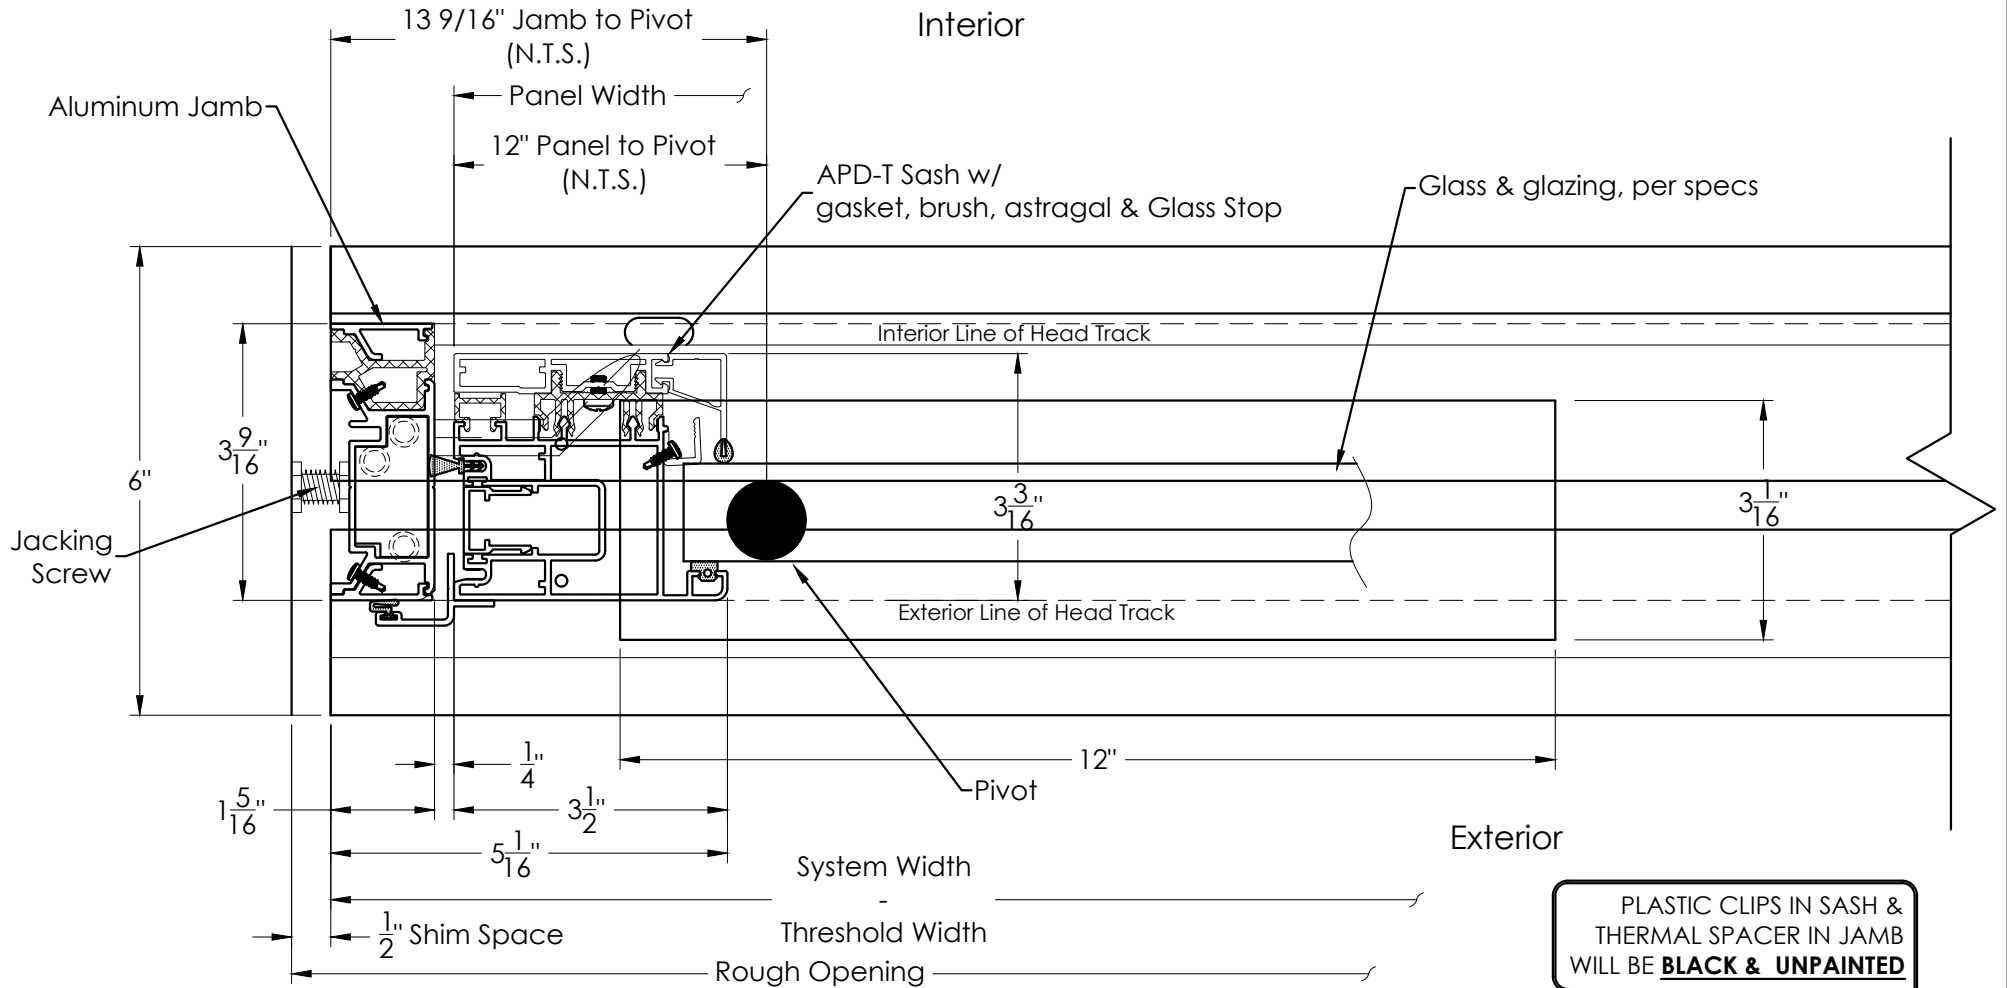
13 9/16" Jamb to Pivot (N.T.S.)

Interior

Panel Width

Aluminum Jamb

12" Panel to Pivot (N.T.S.)

APD-T Sash w/ gasket, brush, astragal & Glass Stop

Glass & glazing, per specs

Interior Line of Head Track

$3\frac{9}{16}$"

6"

$3\frac{3}{16}$"

$3\frac{1}{16}$"

Jacking Screw

Exterior Line of Head Track

$\frac{1}{4}$"

12"

Pivot

$1\frac{5}{16}$"

$3\frac{1}{2}$"

Exterior

$5\frac{1}{16}$"

System Width
-
Threshold Width

$\frac{1}{2}$" Shim Space

Rough Opening

PLASTIC CLIPS IN SASH & THERMAL SPACER IN JAMB WILL BE **BLACK & UNPAINTED**